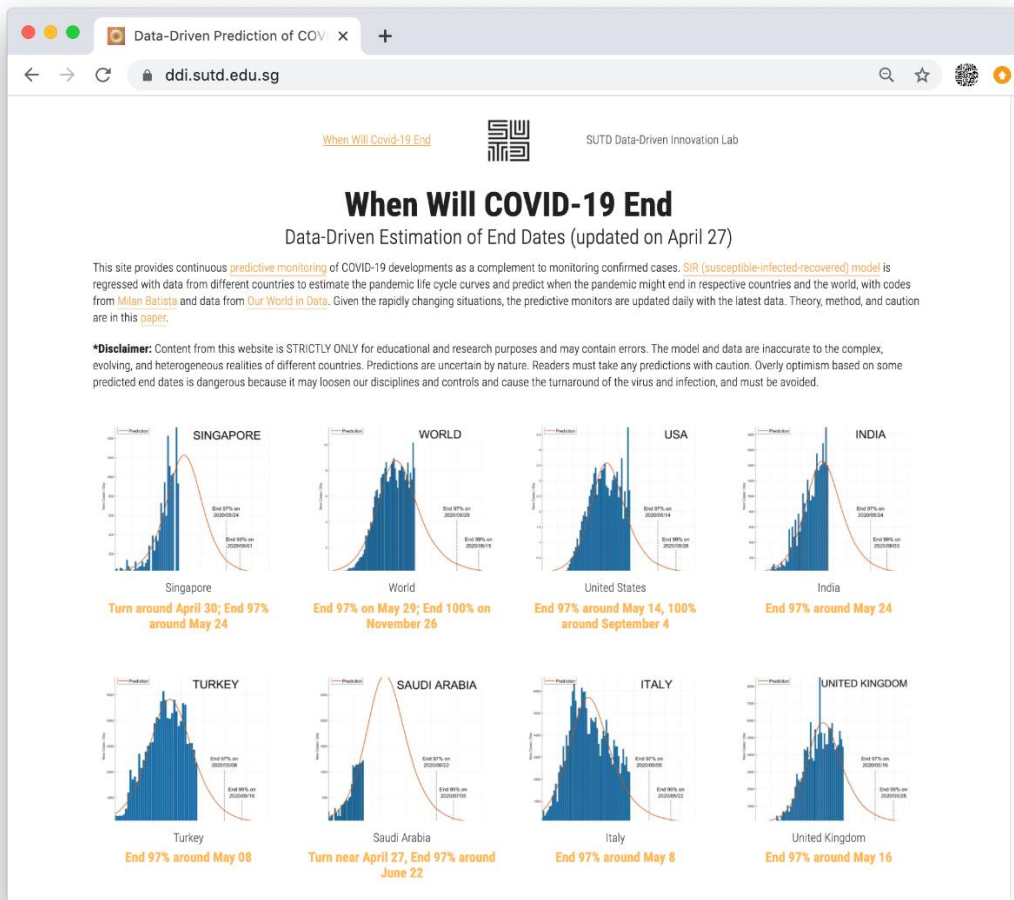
Data-Driven Prediction of COVI ×

ddi.sutd.edu.sg

When Will Covid-19 End

SUTD Data-Driven Innovation Lab

When Will COVID-19 End

Data-Driven Estimation of End Dates (updated on April 27)

This site provides continuous predictive monitoring of COVID-19 developments as a complement to monitoring confirmed cases. SIR (susceptible-infected-recovered) model is regressed with data from different countries to estimate the pandemic life cycle curves and predict when the pandemic might end in respective countries and the world, with codes from Milan Batista and data from Our World in Data. Given the rapidly changing situations, the predictive monitors are updated daily with the latest data. Theory, method, and caution are in this paper.

*Disclaimer: Content from this website is STRICTLY ONLY for educational and research purposes and may contain errors. The model and data are inaccurate to the complex, evolving, and heterogeneous realities of different countries. Predictions are uncertain by nature. Readers must take any predictions with caution. Overly optimism based on some predicted end dates is dangerous because it may loosen our disciplines and controls and cause the turnaround of the virus and infection, and must be avoided.

Prediction
SINGAPORE
End 97% on 2020/05/24
End 99% on 2020/06/01

Singapore
Turn around April 30; End 97% around May 24

Prediction
WORLD
End 97% on 2020/05/29
End 99% on 2020/06/15

World
End 97% on May 29; End 100% on November 26

Prediction
USA
End 97% on 2020/05/14
End 99% on 2020/05/26

United States
End 97% around May 14, 100% around September 4

Prediction
INDIA
End 97% on 2020/05/24
End 99% on 2020/06/03

India
End 97% around May 24

Prediction
TURKEY
End 97% on 2020/05/08
End 99% on 2020/05/16

Turkey
End 97% around May 08

Prediction
SAUDI ARABIA
End 97% on 2020/06/22
End 99% on 2020/07/05

Saudi Arabia
Turn near April 27, End 97% around June 22

Prediction
ITALY
End 97% on 2020/05/08
End 99% on 2020/05/22

Italy
End 97% around May 8

Prediction
UNITED KINGDOM
End 97% on 2020/05/16
End 99% on 2020/05/28

United Kingdom
End 97% around May 16